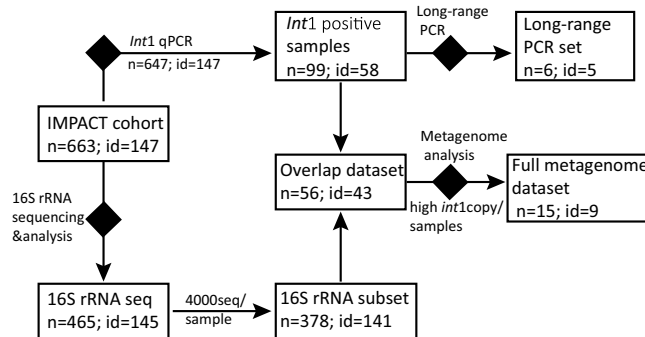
Int1 qPCR
n=647; id=147

Int1 positive samples
n=99; id=58

Long-range PCR

Long-range PCR set
n=6; id=5

IMPACT cohort
n=663; id=147

Overlap dataset
n=56; id=43

Metagenome analysis

Full metagenome dataset
n=15; id=9

high int1copy/ samples

16S rRNA sequencing &analysis

16S rRNA seq
n=465; id=145

4000seq/ sample

16S rRNA subset
n=378; id=141